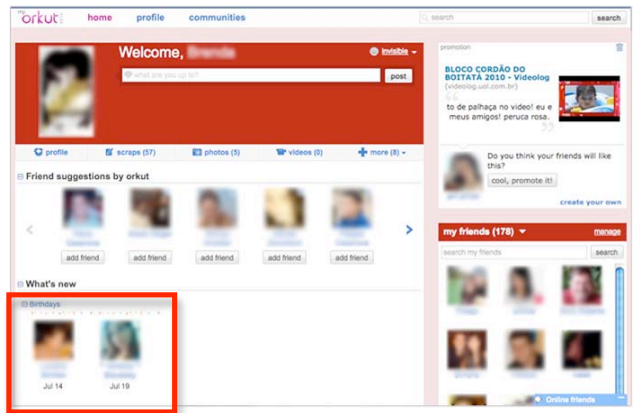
orkut

home

profile

communities

search

search

Welcome, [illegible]

invisible

what are you up to?

post

profile

scraps (57)

photos (5)

videos (0)

more (8)

Friend suggestions by orkut

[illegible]

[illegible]

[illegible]

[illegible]

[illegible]

add friend

add friend

add friend

add friend

add friend

What's new

Birthdays

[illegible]

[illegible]

Jul 14

Jul 19

promotion

BLOCO CORDÃO DO BOITATÁ 2010 - Videolog

(videolog.uol.com.br)

to de palhaça no vídeo! eu e meus amigos! peruca rosa.

Do you think your friends will like this?

cool, promote it!

create your own

my friends (178)

manage

search my friends

search

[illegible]

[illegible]

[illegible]

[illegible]

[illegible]

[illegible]

Online friends